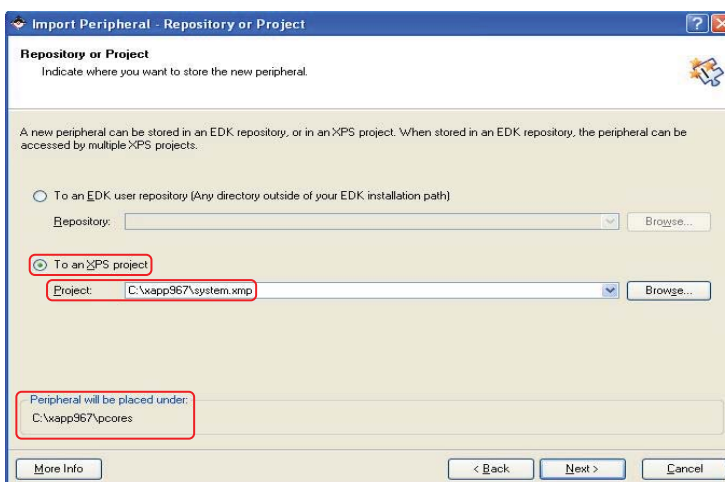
Import Peripheral - Repository or Project

Repository or Project
Indicate where you want to store the new peripheral.

A new peripheral can be stored in an EDK repository, or in an XPS project. When stored in an EDK repository, the peripheral can be accessed by multiple XPS projects.

To an EDK user repository (Any directory outside of your EDK installation path)

Repository:

Browse...

To an XPS project

Project: C:\xapp967\system.xmp

Browse...

Peripheral will be placed under:
C:\xapp967\pcores

More Info

< Back

Next >

Cancel